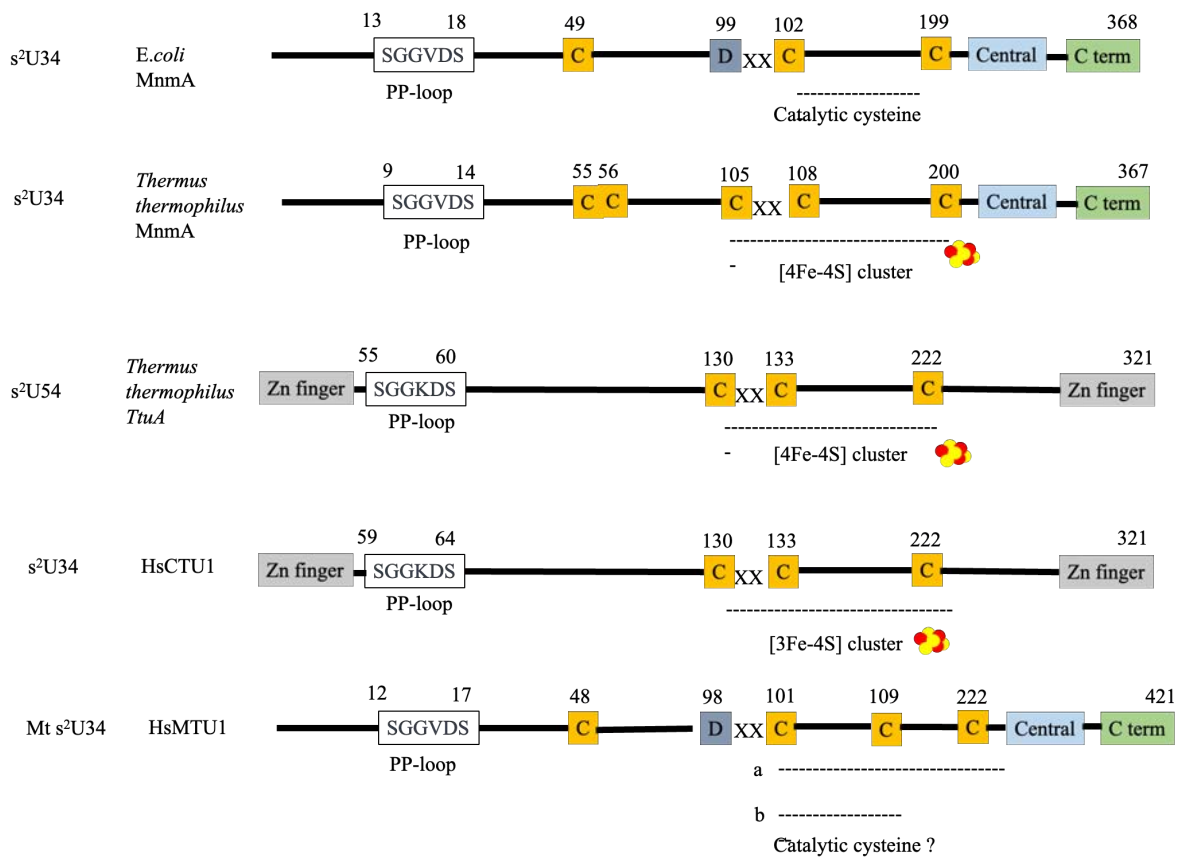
$s^2U34$ E.coli MnmA

13 18 49 99 102 199 368

SGGVDS C D XX C C Central C term

PP-loop

Catalytic cysteine

$s^2U34$ Thermus thermophilus MnmA

9 14 55 56 105 108 200 367

SGGVDS C C C XX C C Central C term

PP-loop

[4Fe-4S] cluster

$s^2U54$ Thermus thermophilus TtuA

55 60 130 133 222 321

Zn finger SGGKDS C XX C C Zn finger

PP-loop

[4Fe-4S] cluster

$s^2U34$ HsCTU1

59 64 130 133 222 321

Zn finger SGGKDS C XX C C Zn finger

PP-loop

[3Fe-4S] cluster

Mt $s^2U34$ HsMTU1

12 17 48 98 101 109 222 421

SGGVDS C D XX C C C Central C term

PP-loop

a

b

Catalytic cysteine ?